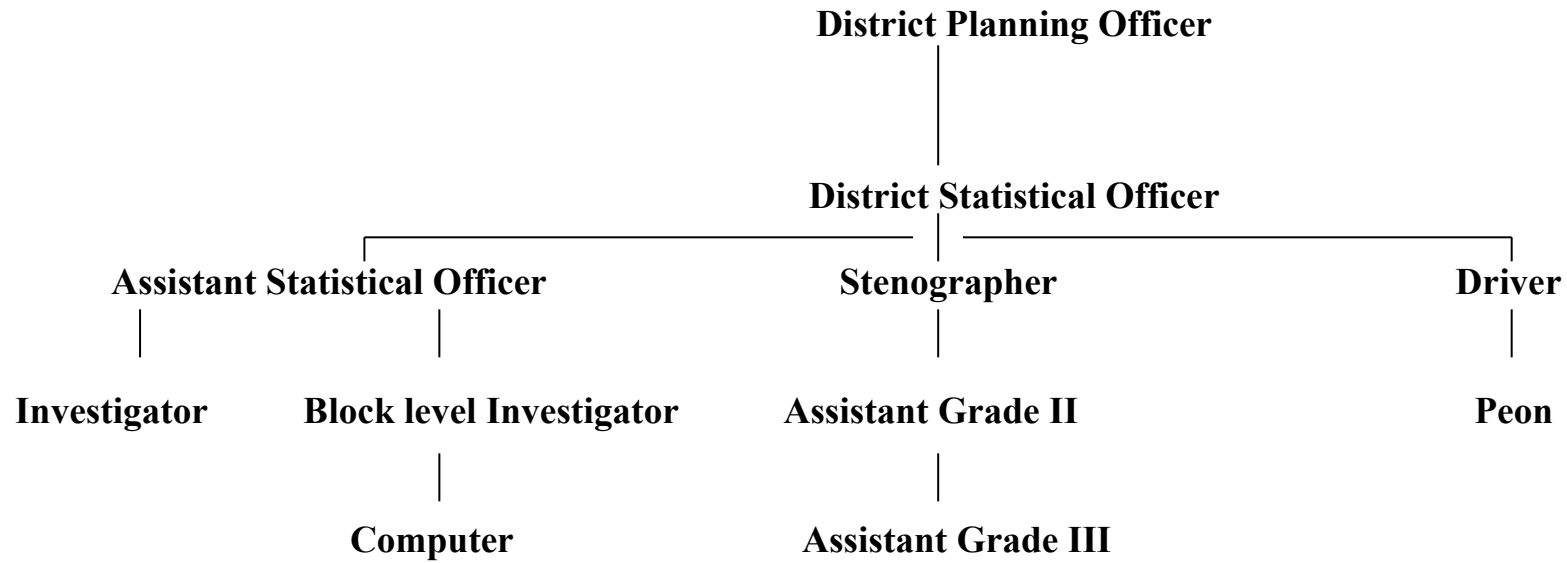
District Planning Officer

District Statistical Officer

Assistant Statistical Officer

Stenographer

Driver

Investigator

Block level Investigator

Assistant Grade II

Peon

Computer

Assistant Grade III